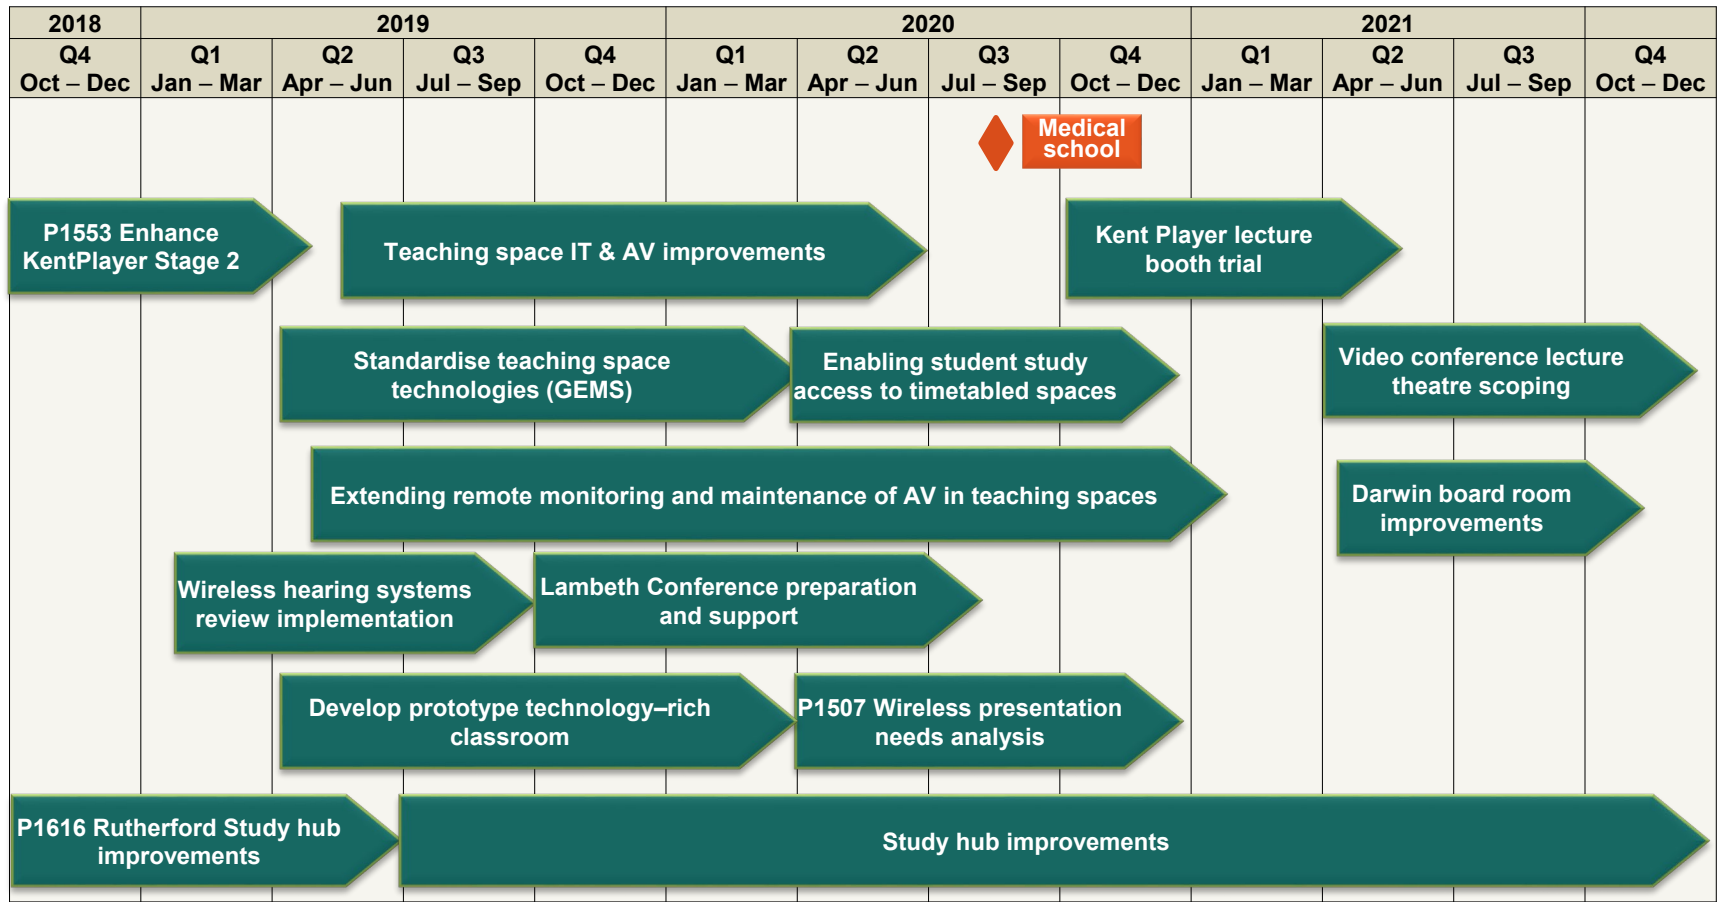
| 2018 | 2019 | | | | 2020 | | | | 2021 | | | |
|---|---|---|---|---|---|---|---|---|---|---|---|---|
| Q4 Oct – Dec | Q1 Jan – Mar | Q2 Apr – Jun | Q3 Jul – Sep | Q4 Oct – Dec | Q1 Jan – Mar | Q2 Apr – Jun | Q3 Jul – Sep | Q4 Oct – Dec | Q1 Jan – Mar | Q2 Apr – Jun | Q3 Jul – Sep | Q4 Oct – Dec |

Medical school

P1553 Enhance KentPlayer Stage 2

Teaching space IT & AV improvements

Kent Player lecture booth trial

Standardise teaching space technologies (GEMS)

Enabling student study access to timetabled spaces

Video conference lecture theatre scoping

Extending remote monitoring and maintenance of AV in teaching spaces

Darwin board room improvements

Wireless hearing systems review implementation

Lambeth Conference preparation and support

Develop prototype technology–rich classroom

P1507 Wireless presentation needs analysis

P1616 Rutherford Study hub improvements

Study hub improvements